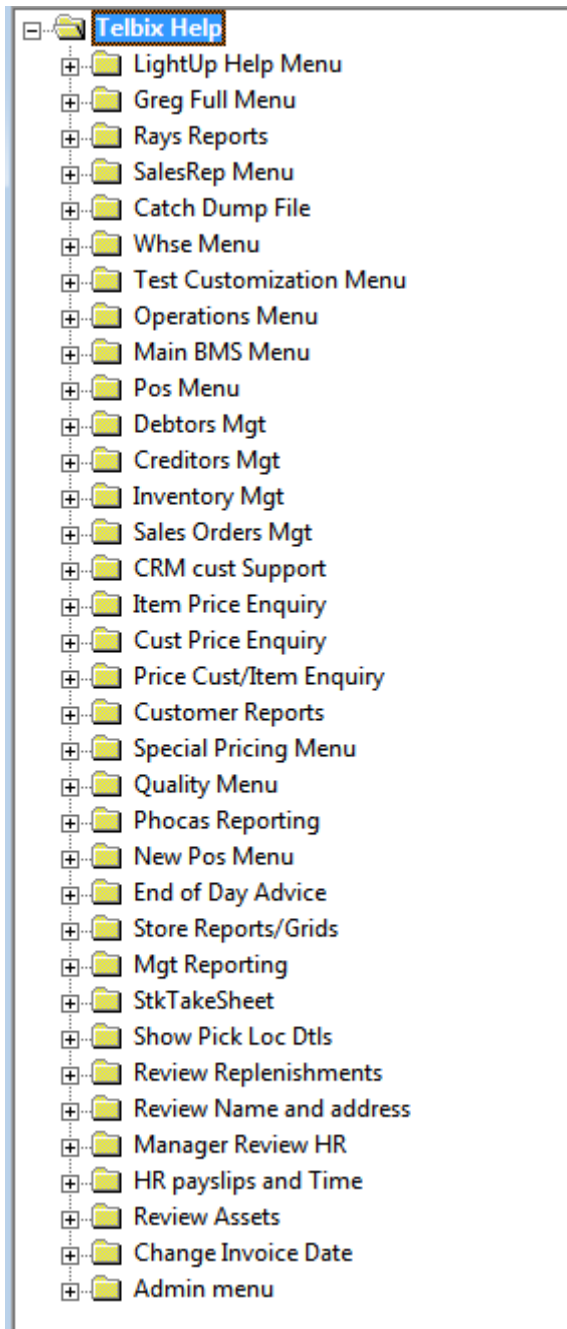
Telbix Help
LightUp Help Menu
Greg Full Menu
Rays Reports
SalesRep Menu
Catch Dump File
Whse Menu
Test Customization Menu
Operations Menu
Main BMS Menu
Pos Menu
Debtors Mgt
Creditors Mgt
Inventory Mgt
Sales Orders Mgt
CRM cust Support
Item Price Enquiry
Cust Price Enquiry
Price Cust/Item Enquiry
Customer Reports
Special Pricing Menu
Quality Menu
Phocas Reporting
New Pos Menu
End of Day Advice
Store Reports/Grids
Mgt Reporting
StkTakeSheet
Show Pick Loc Dtls
Review Replenishments
Review Name and address
Manager Review HR
HR payslips and Time
Review Assets
Change Invoice Date
Admin menu